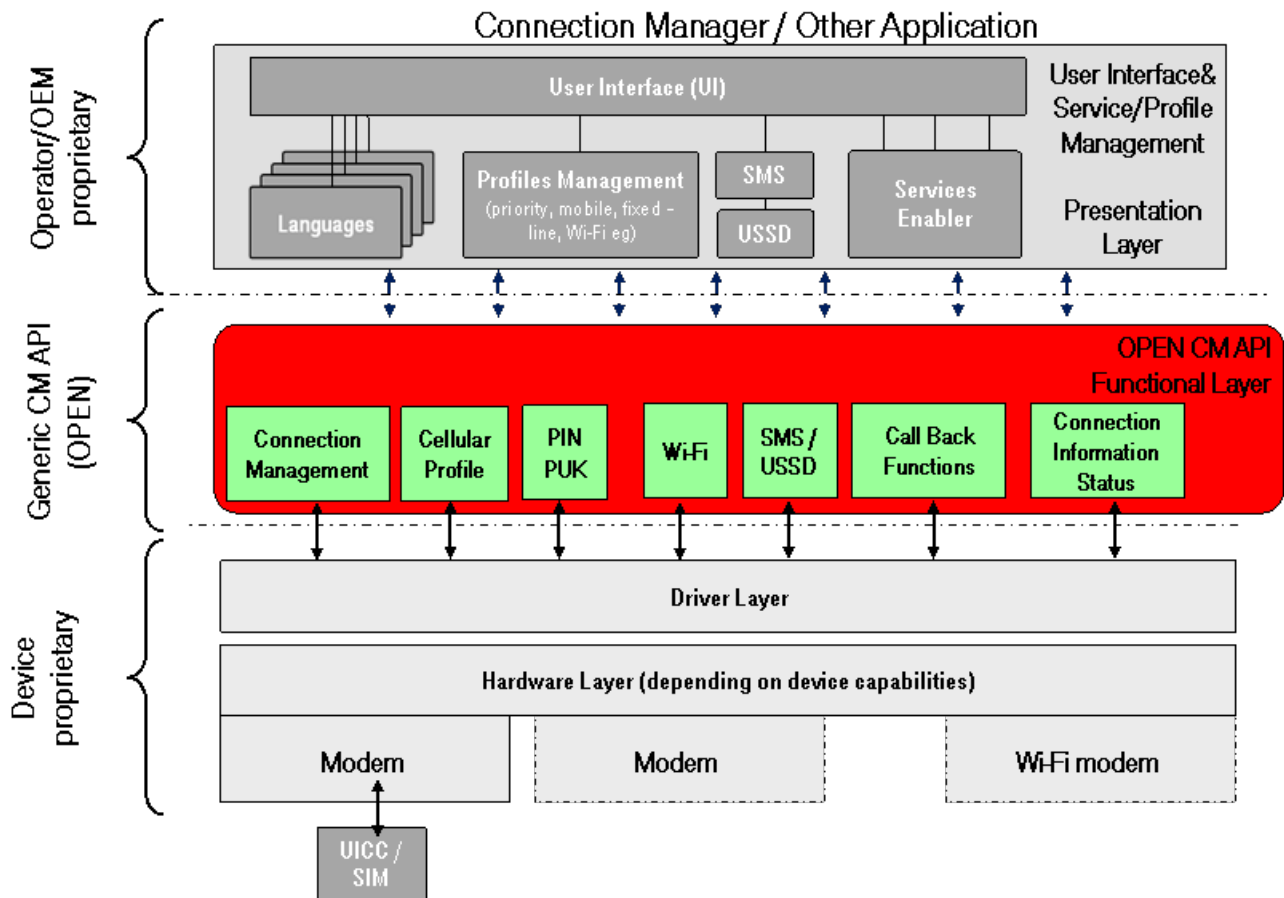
Operator/OEM proprietary

Connection Manager / Other Application

User Interface (UI)

User Interface& Service/Profile Management

Languages

Profiles Management (priority, mobile, fixed – line, Wi-Fi eg)

SMS

USSD

Services Enabler

Presentation Layer

Generic CM API (OPEN)

OPEN CM API Functional Layer

Connection Management

Cellular Profile

PIN PUK

Wi-Fi

SMS / USSD

Call Back Functions

Connection Information Status

Device proprietary

Driver Layer

Hardware Layer (depending on device capabilities)

Modem

Modem

Wi-Fi modem

UICC / SIM